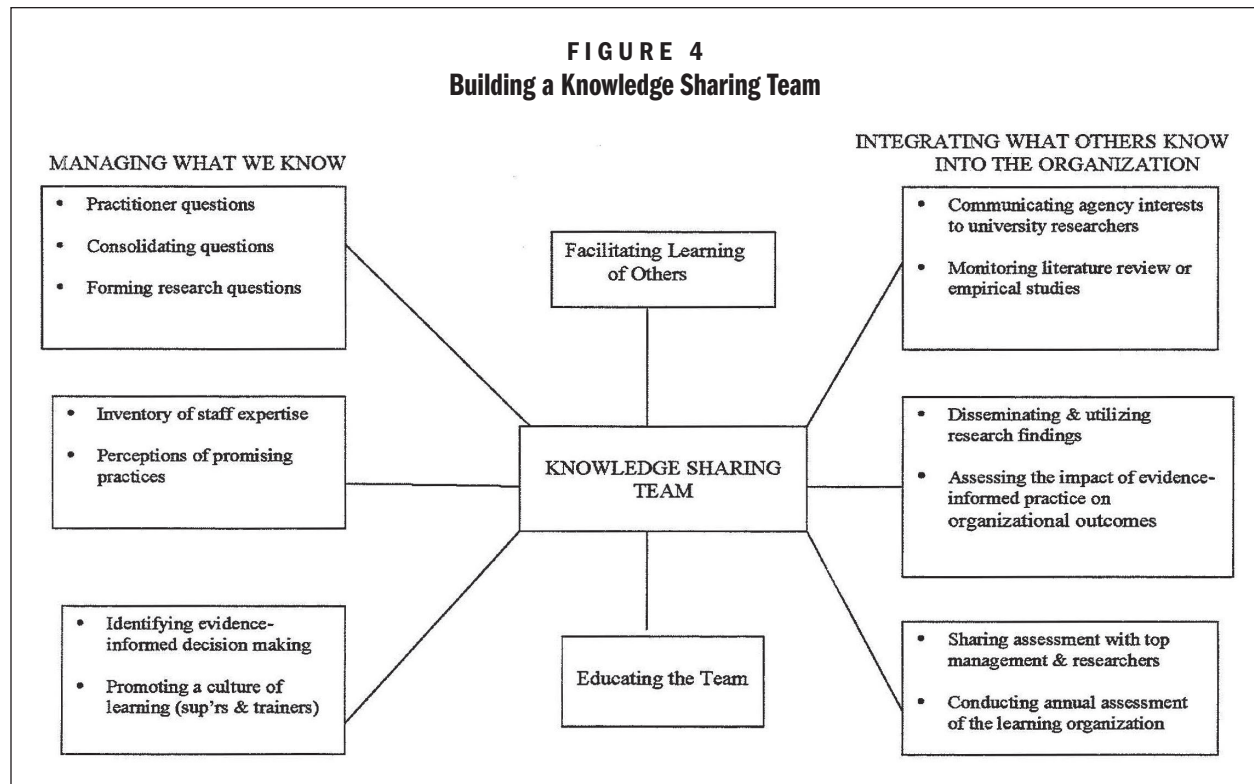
FIGURE 4
Building a Knowledge Sharing Team

MANAGING WHAT WE KNOW

- Practitioner questions
- Consolidating questions
- Forming research questions

- Inventory of staff expertise
- Perceptions of promising practices

- Identifying evidence-informed decision making
- Promoting a culture of learning (sup'rs & trainers)

Facilitating Learning of Others

KNOWLEDGE SHARING TEAM

Educating the Team

INTEGRATING WHAT OTHERS KNOW INTO THE ORGANIZATION

- Communicating agency interests to university researchers
- Monitoring literature review or empirical studies

- Disseminating & utilizing research findings
- Assessing the impact of evidence-informed practice on organizational outcomes

- Sharing assessment with top management & researchers
- Conducting annual assessment of the learning organization